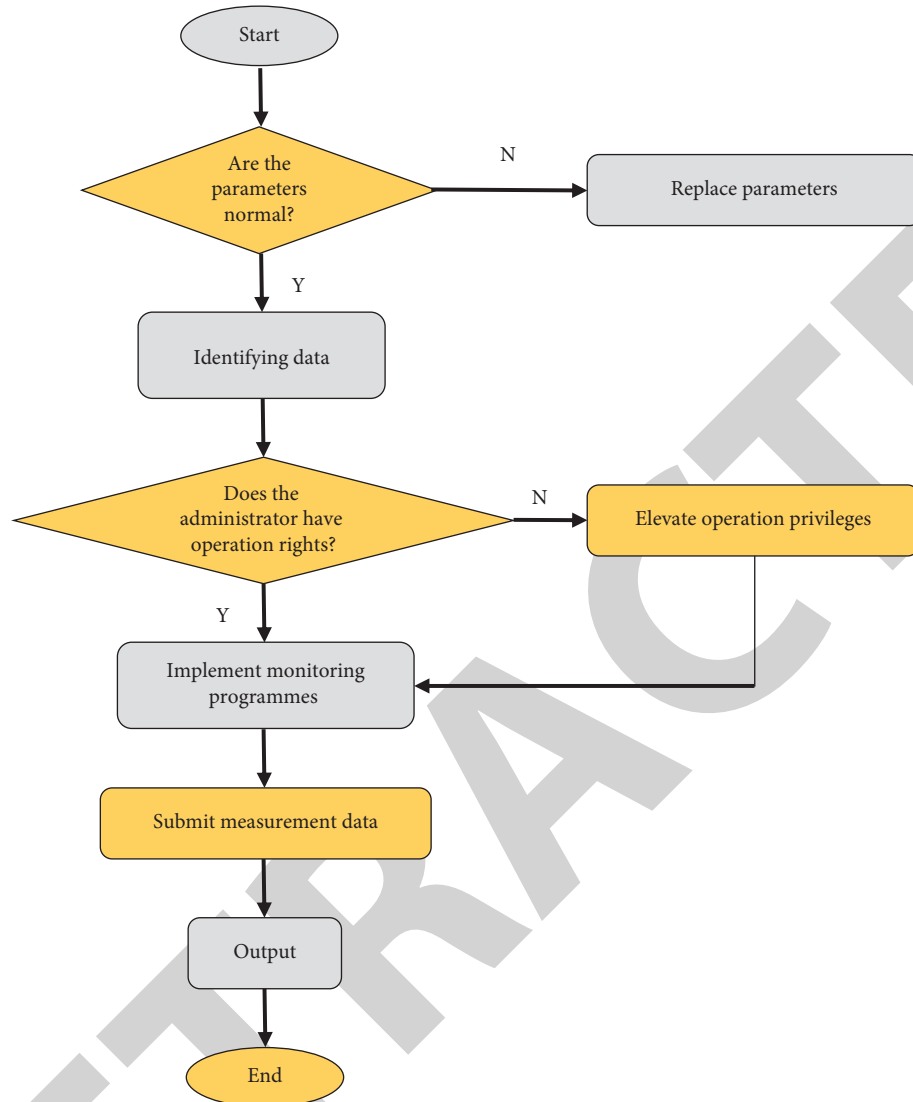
Start

Are the parameters normal?

N

Replace parameters

Y

Identifying data

Does the administrator have operation rights?

N

Elevate operation privileges

Y

Implement monitoring programmes

Submit measurement data

Output

End

TRACT